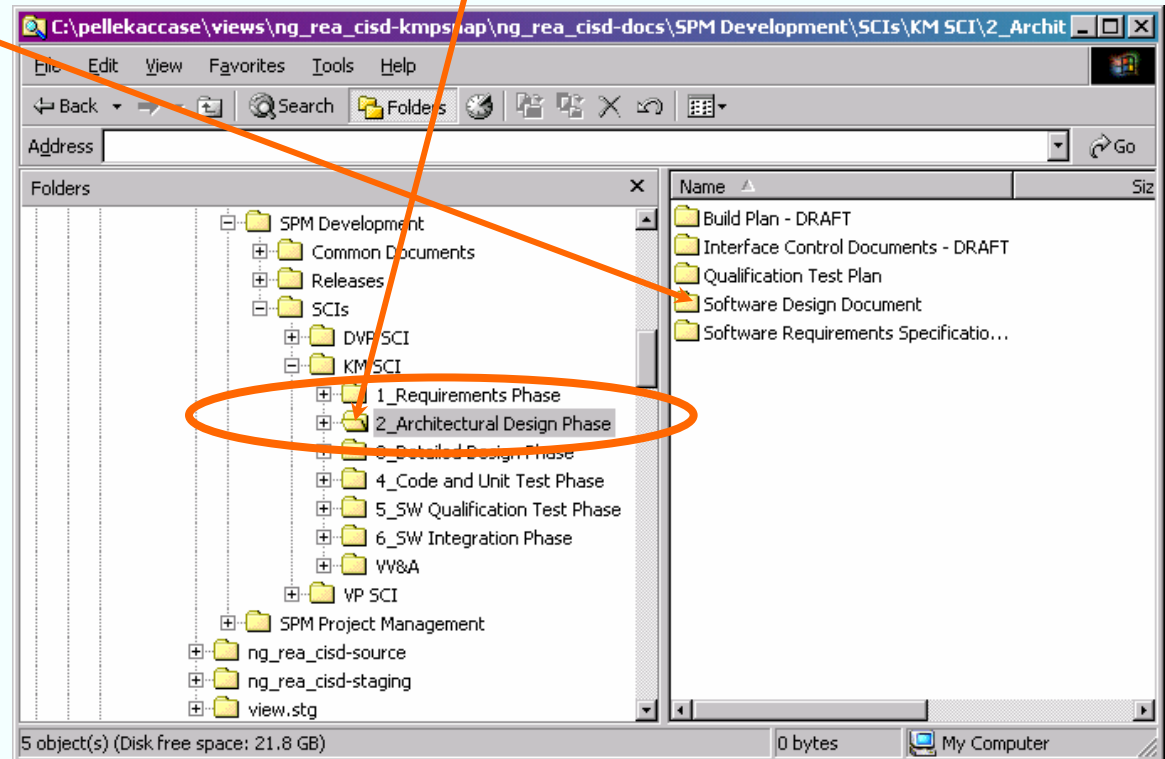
C:\pellekaccase\views\ng_rea_cisd-kmpsnap\ng_rea_cisd-docs\SPM Development\SCIs\KM SCI\2_Archit

File Edit View Favorites Tools Help

Back Search Folders

Address Go

Folders

SPM Development
Common Documents
Releases
SCIs
DVP SCI
KM SCI
1_Requirements Phase
2_Architectural Design Phase
3_Detailed Design Phase
4_Code and Unit Test Phase
5_SW Qualification Test Phase
6_SW Integration Phase
VV&A
VP SCI
SPM Project Management
ng_rea_cisd-source
ng_rea_cisd-staging
view.stg

| Name | Siz |
|---|---|
| Build Plan - DRAFT | |
| Interface Control Documents - DRAFT | |
| Qualification Test Plan | |
| Software Design Document | |
| Software Requirements Specificatio... | |

5 object(s) (Disk free space: 21.8 GB) 0 bytes My Computer